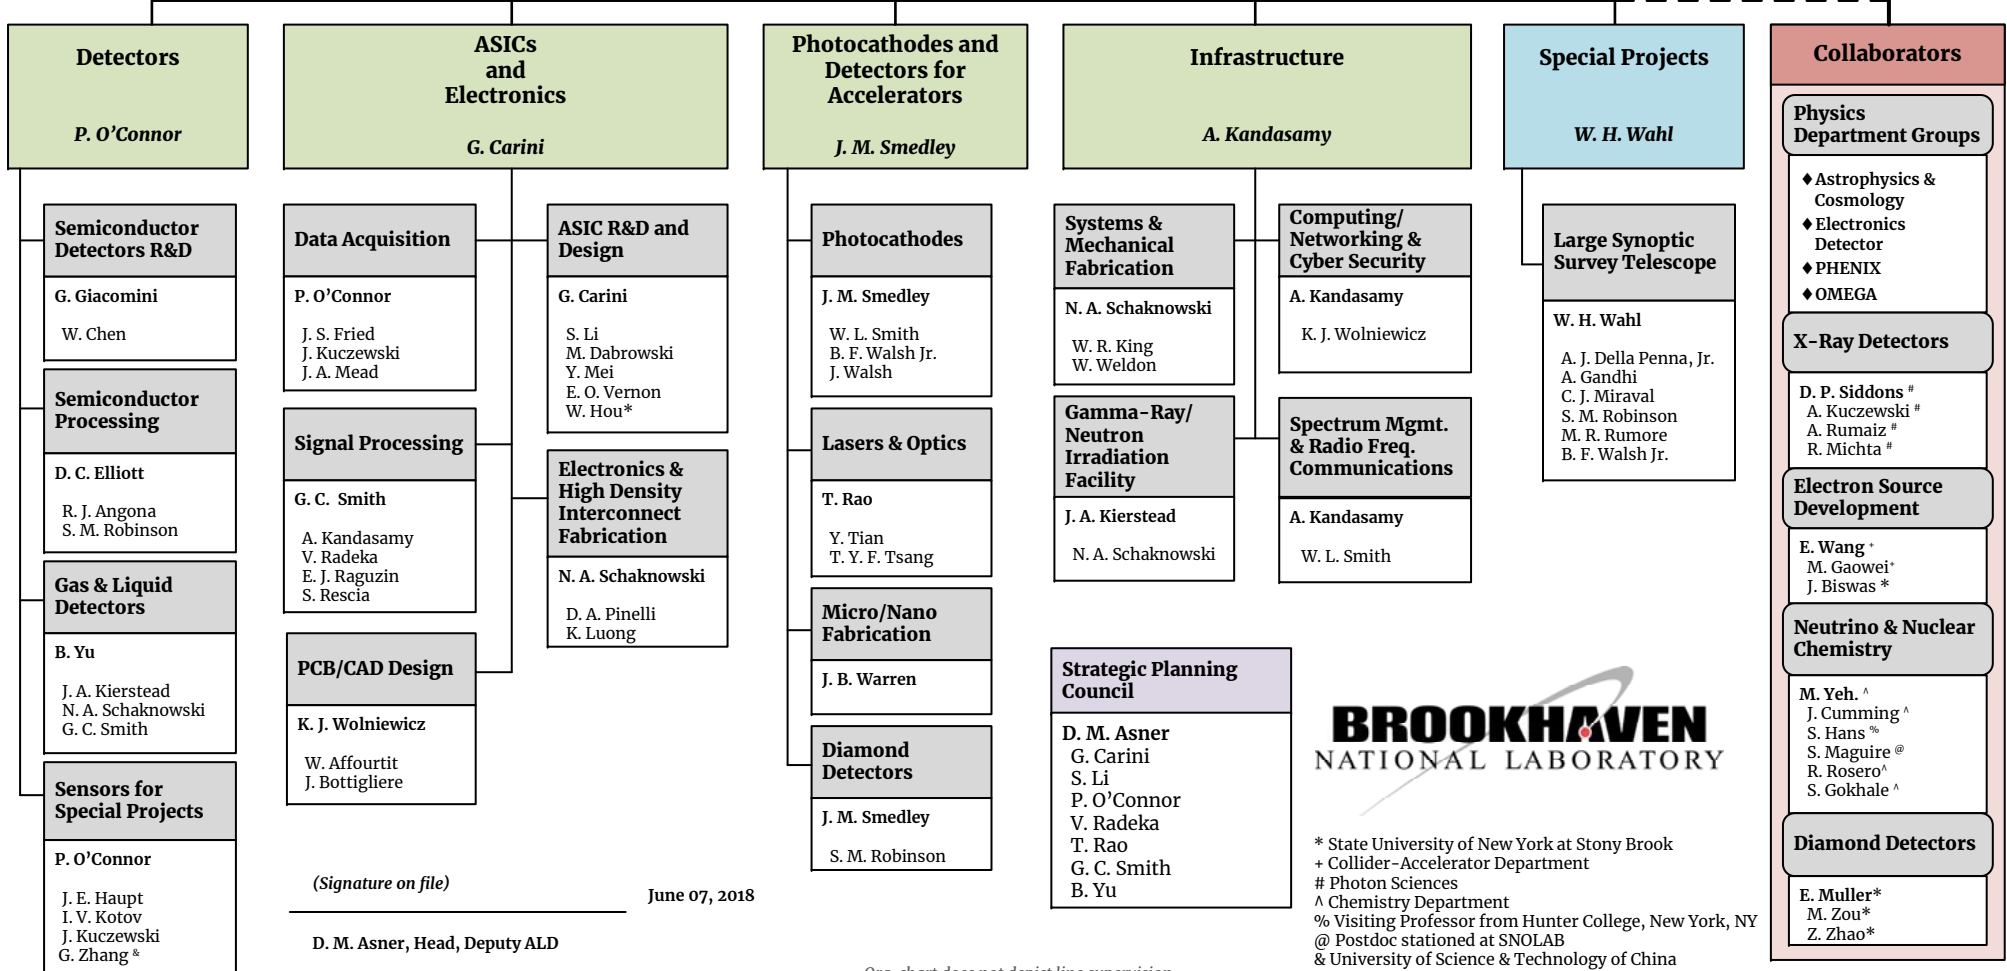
Detectors

P. O'Connor

ASICs and Electronics

G. Carini

Photocathodes and Detectors for Accelerators

J. M. Smedley

Infrastructure

A. Kandasamy

Special Projects

W. H. Wahl

Collaborators

Semiconductor Detectors R&D

G. Giacomini

W. Chen

Semiconductor Processing

D. C. Elliott

R. J. Angona
S. M. Robinson

Gas & Liquid Detectors

B. Yu

J. A. Kierstead
N. A. Schaknowski
G. C. Smith

Sensors for Special Projects

P. O'Connor

J. E. Haupt
I. V. Kotov
J. Kuczewski
G. Zhang &

Data Acquisition

P. O'Connor

J. S. Fried
J. Kuczewski
J. A. Mead

Signal Processing

G. C. Smith

A. Kandasamy
V. Radeka
E. J. Raguzin
S. Rescia

PCB/CAD Design

K. J. Wolniewicz

W. Affourtit
J. Bottigliere

ASIC R&D and Design

G. Carini

S. Li
M. Dabrowski
Y. Mei
E. O. Vernon
W. Hou*

Electronics & High Density Interconnect Fabrication

N. A. Schaknowski

D. A. Pinelli
K. Luong

Photocathodes

J. M. Smedley

W. L. Smith
B. F. Walsh Jr.
J. Walsh

Lasers & Optics

T. Rao

Y. Tian
T. Y. F. Tsang

Micro/Nano Fabrication

J. B. Warren

Diamond Detectors

J. M. Smedley

S. M. Robinson

Systems & Mechanical Fabrication

N. A. Schaknowski

W. R. King
W. Weldon

Gamma-Ray/ Neutron Irradiation Facility

J. A. Kierstead

N. A. Schaknowski

Computing/ Networking & Cyber Security

A. Kandasamy

K. J. Wolniewicz

Spectrum Mgmt. & Radio Freq. Communications

A. Kandasamy

W. L. Smith

Large Synoptic Survey Telescope

W. H. Wahl

A. J. Della Penna, Jr.
A. Gandhi
C. J. Miraval
S. M. Robinson
M. R. Rumore
B. F. Walsh Jr.

Physics Department Groups

♦Astrophysics & Cosmology
♦Electronics Detector
♦PHENIX
♦OMEGA

X-Ray Detectors

D. P. Siddons #
A. Kuczewski #
A. Rumaiz #
R. Michta #

Electron Source Development

E. Wang +
M. Gaowei+
J. Biswas *

Neutrino & Nuclear Chemistry

M. Yeh. ^
J. Cumming ^
S. Hans %
S. Maguire @
R. Rosero^
S. Gokhale ^

Diamond Detectors

E. Muller*
M. Zou*
Z. Zhao*

Strategic Planning Council

D. M. Asner
G. Carini
S. Li
P. O'Connor
V. Radeka
T. Rao
G. C. Smith
B. Yu

BROOKHAVEN
NATIONAL LABORATORY

* State University of New York at Stony Brook
+ Collider-Accelerator Department
# Photon Sciences
^ Chemistry Department
% Visiting Professor from Hunter College, New York, NY
@ Postdoc stationed at SNOLAB
& University of Science & Technology of China

(Signature on file)

June 07, 2018

D. M. Asner, Head, Deputy ALD

Org. chart does not depict line supervision